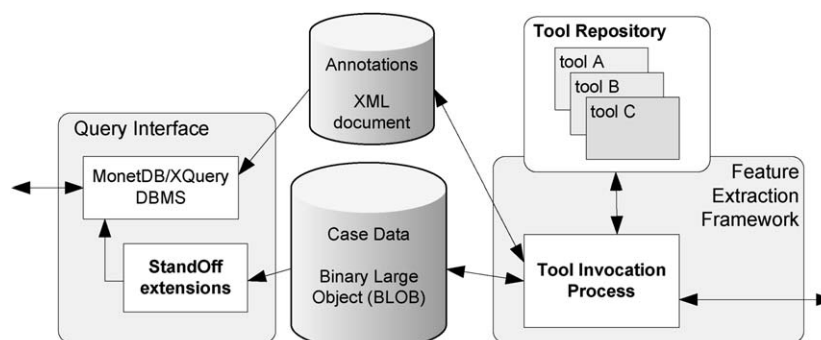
Annotations

XML document

Tool Repository

tool A

tool B

tool C

Query Interface

MonetDB/XQuery DBMS

StandOff extensions

Case Data

Binary Large Object (BLOB)

Feature Extraction Framework

Tool Invocation Process